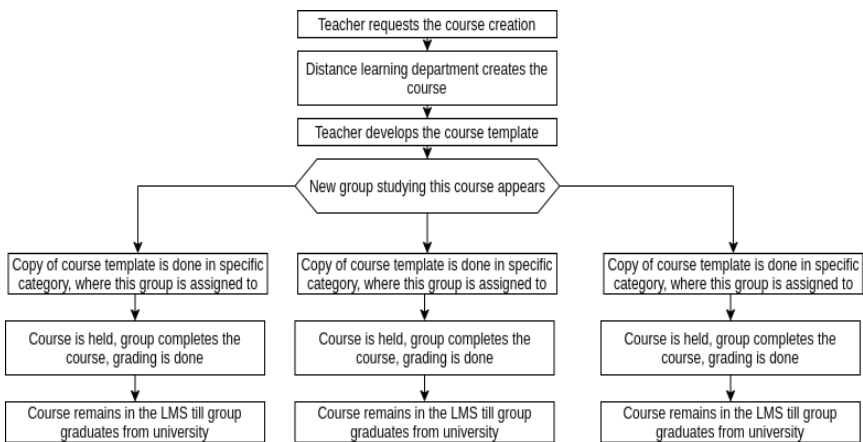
Teacher requests the course creation

Distance learning department creates the course

Teacher develops the course template

New group studying this course appears

Copy of course template is done in specific category, where this group is assigned to

Course is held, group completes the course, grading is done

Course remains in the LMS till group graduates from university

Copy of course template is done in specific category, where this group is assigned to

Course is held, group completes the course, grading is done

Course remains in the LMS till group graduates from university

Copy of course template is done in specific category, where this group is assigned to

Course is held, group completes the course, grading is done

Course remains in the LMS till group graduates from university